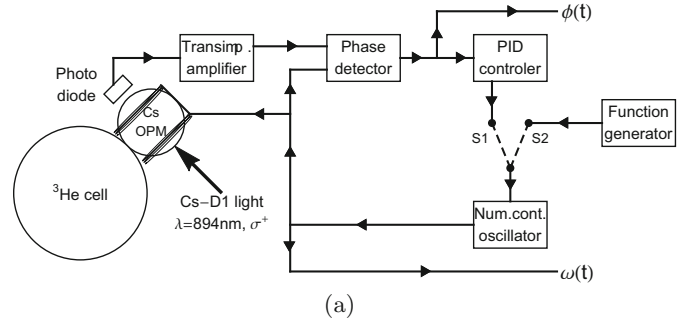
Transimp . amplifier

Phase detector

$\phi$(t)

PID controler

Photo diode

Cs OPM

S1

S2

Function generator

$^3$He cell

Cs−D1 light
$\lambda$=894nm, $\sigma^+$

Num.cont. oscillator

$\omega$(t)

(a)